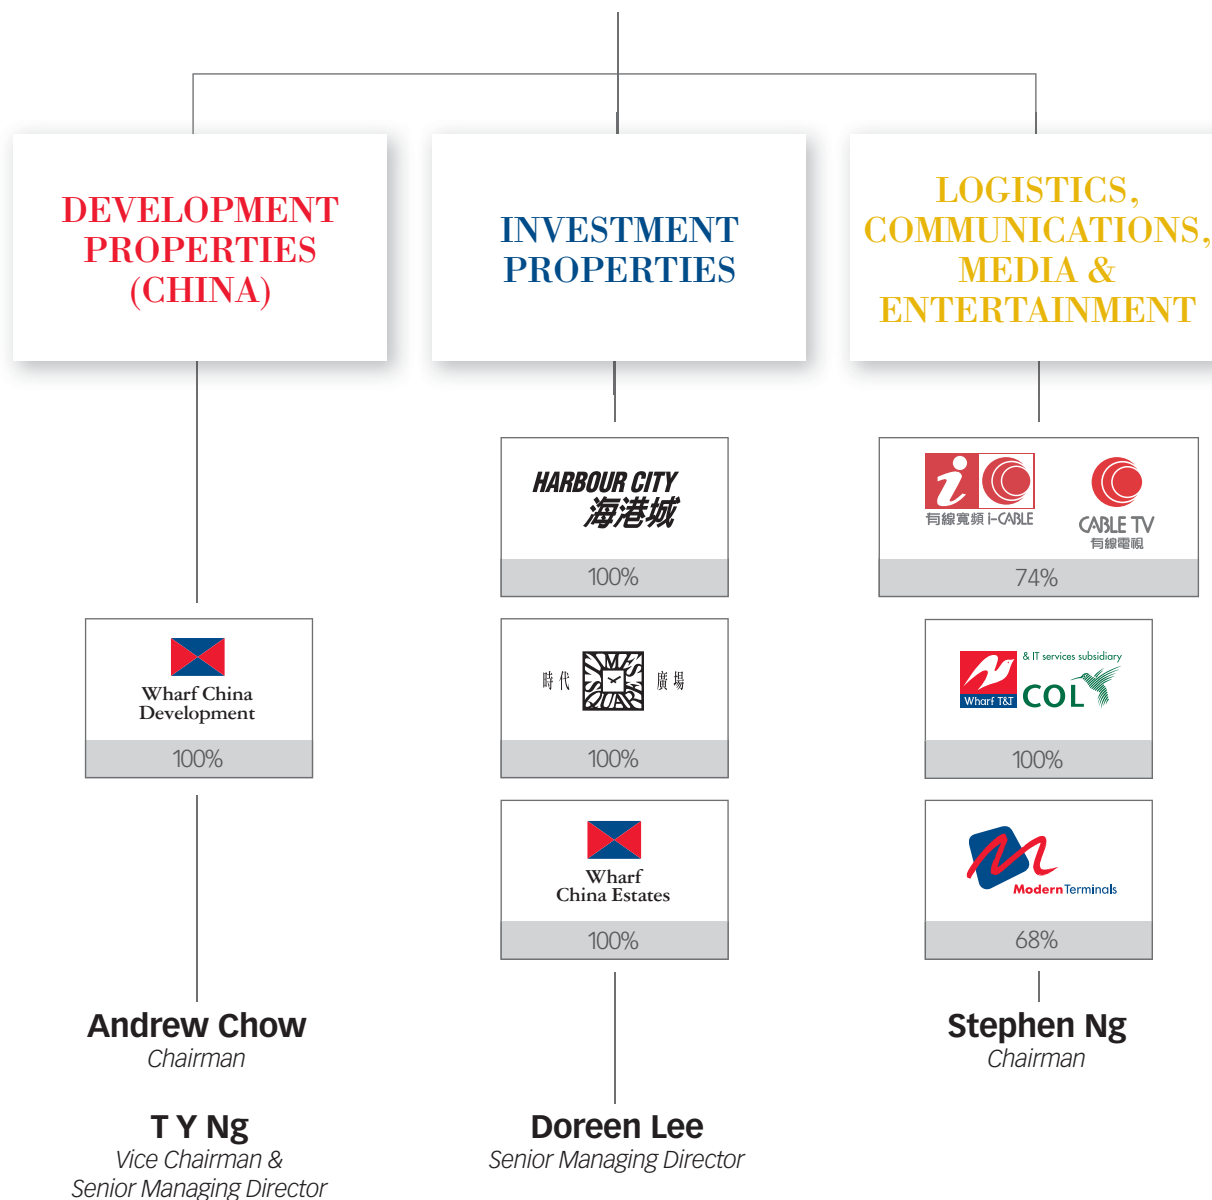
DEVELOPMENT PROPERTIES (CHINA)

INVESTMENT PROPERTIES

LOGISTICS, COMMUNICATIONS, MEDIA & ENTERTAINMENT

HARBOUR CITY 海港城

100%

有線寬頻 I-CABLE

CABLE TV 有線電視

74%

Wharf China Development

100%

時代 TIMES SQUARE 廣場

100%

& IT services subsidiary

Wharf T&T COL

100%

Wharf China Estates

100%

Modern Terminals

68%

Andrew Chow
Chairman

T Y Ng
Vice Chairman &
Senior Managing Director

Doreen Lee
Senior Managing Director

Stephen Ng
Chairman